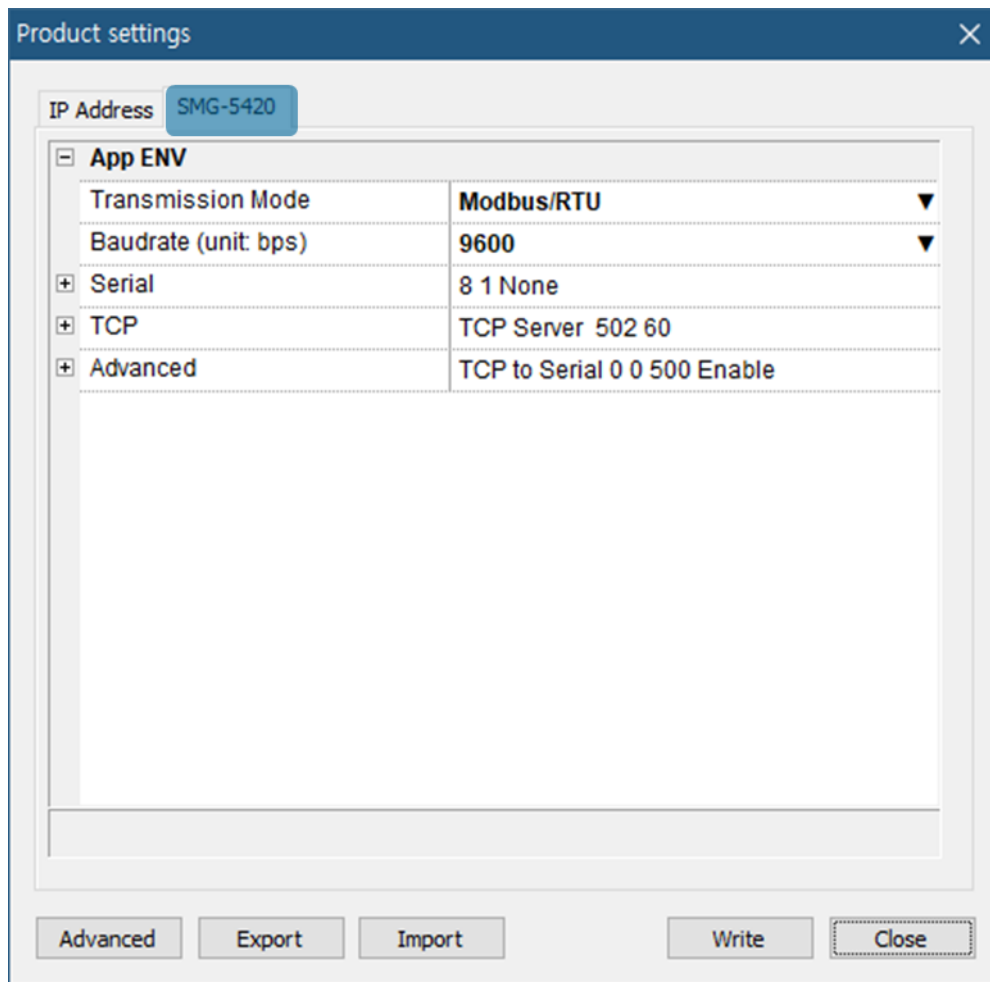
Product settings

IP Address SMG-5420

App ENV

| | |
|---|---|
| Transmission Mode | Modbus/RTU |
| Baudrate (unit: bps) | 9600 |
| Serial | 8 1 None |
| TCP | TCP Server 502 60 |
| Advanced | TCP to Serial 0 0 500 Enable |

Advanced Export Import Write Close